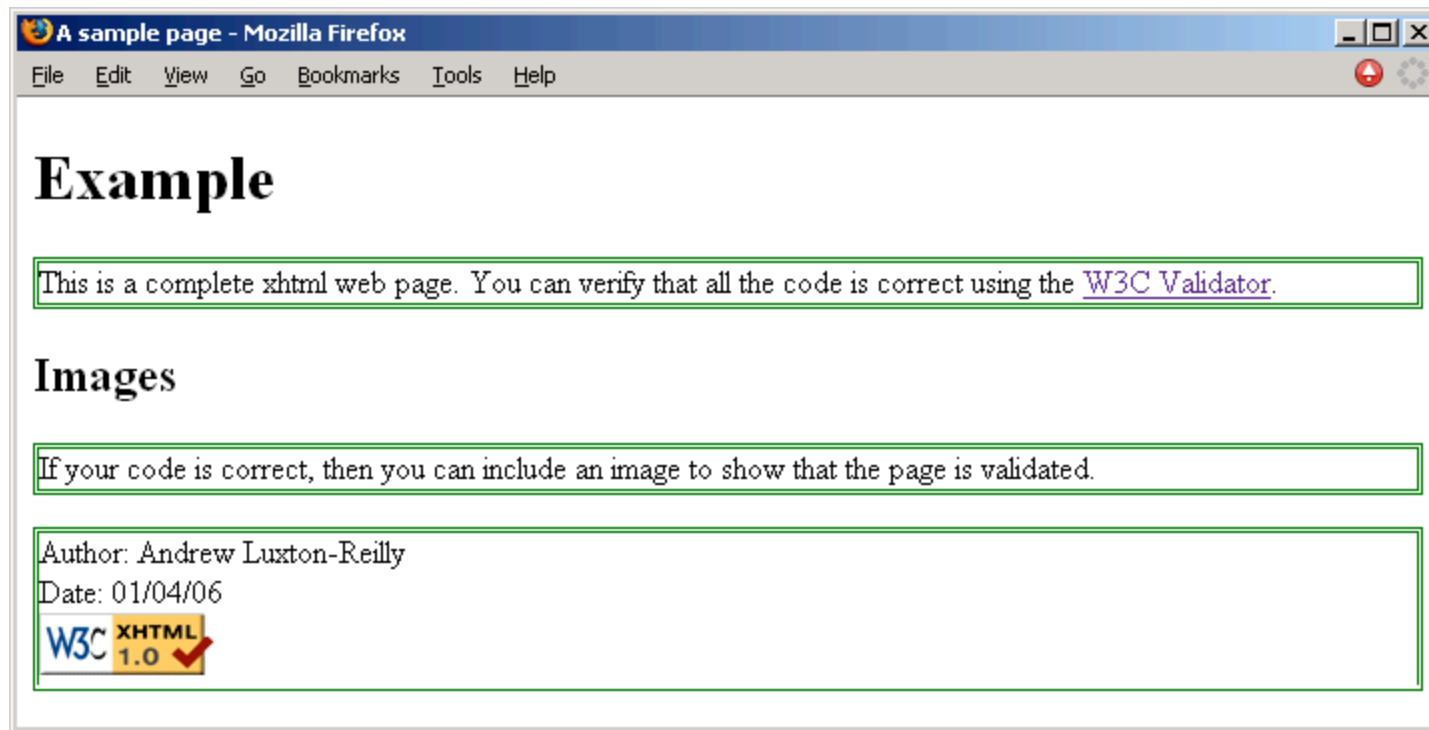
A sample page - Mozilla Firefox

File Edit View Go Bookmarks Tools Help

# Example

This is a complete xhtml web page. You can verify that all the code is correct using the W3C Validator.

## Images

If your code is correct, then you can include an image to show that the page is validated.

Author: Andrew Luxton-Reilly
Date: 01/04/06
W3C XHTML 1.0